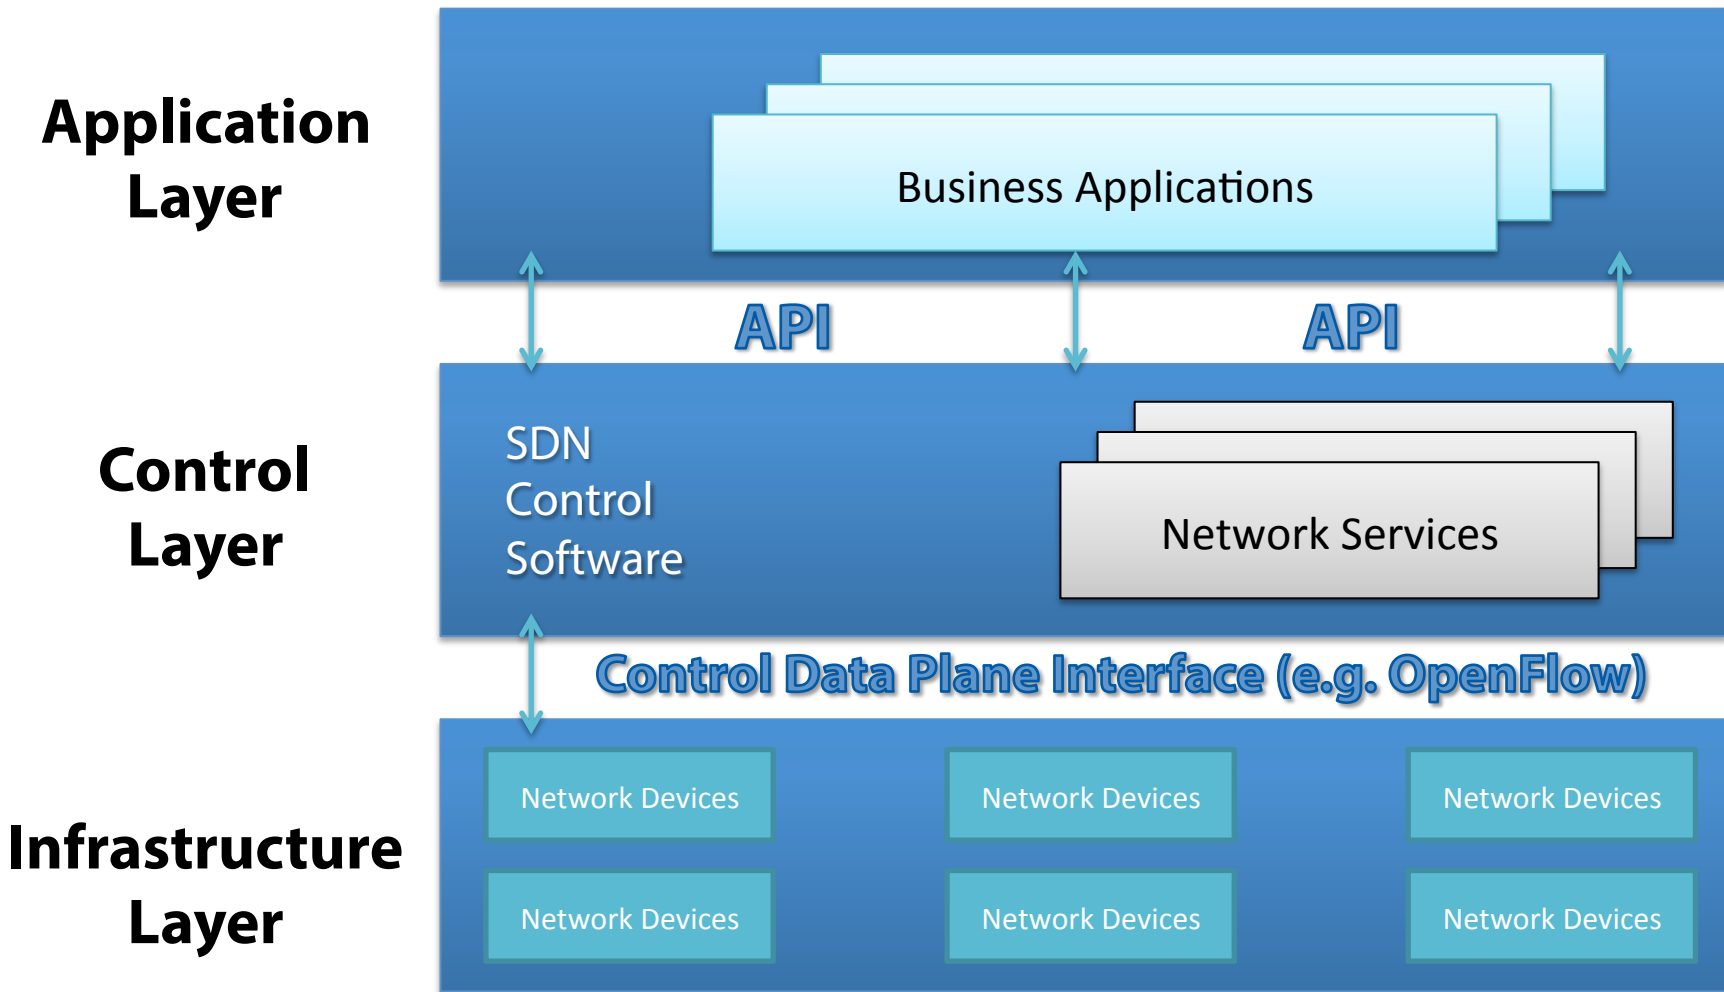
Application Layer

Business Applications

API

API

Control Layer

SDN Control Software

Network Services

Control Data Plane Interface (e.g. OpenFlow)

Infrastructure Layer

Network Devices

Network Devices

Network Devices

Network Devices

Network Devices

Network Devices